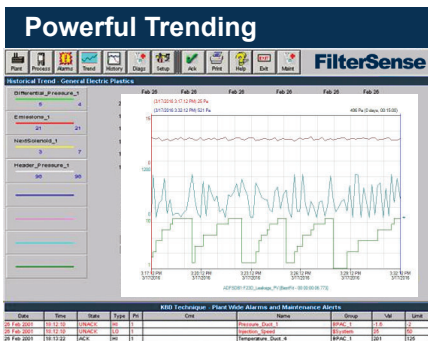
Powerful Trending

Plant Process Alarms Trend History Diags Setup Ack Print Help Exit Maint

FilterSense

Historical Trend General Electric Plastics

Differential_Pressure_1
5 4

Emissions_1
21 21

NextSolenoid_1
3 7

Header_Pressure_1
90 90

Feb 26 Feb 26 Feb 26 Feb 26 Feb 26

(3/17/2016 3:17:12 PM) 26 Pa

(3/17/2016 3:32:12 PM) 521 Pa

496 Pa (0 days, 00:15:00)

15

0

1200

0

10

0

3:17:12 PM 3/17/2016
3:22:12 PM 3/17/2016
3:27:12 PM 3/17/2016
3:32:12 PM 3/17/2016
3:37:12 PM 3/17/2016

KBD Technique - Plant Wide Alarms and Maintenance Alerts

| Date | Time | State | Type | Pri | Cmt | Name | Group | Val | Limit |
|---|---|---|---|---|---|---|---|---|---|
| 26 Feb 2001 | 10:12:12 | UNACK | HI | 1 | | Pressure_Duct_1 | BPAC_1 | -1.8 | -2 |
| 26 Feb 2001 | 10:12:12 | UNACK | LO | 1 | | Injection_Speed | BSystem | 20 | 50 |
| 26 Feb 2001 | 10:12:22 | ACK | HI | 1 | | Temperature_Duct_4 | BPAC_1 | 201 | 125 |